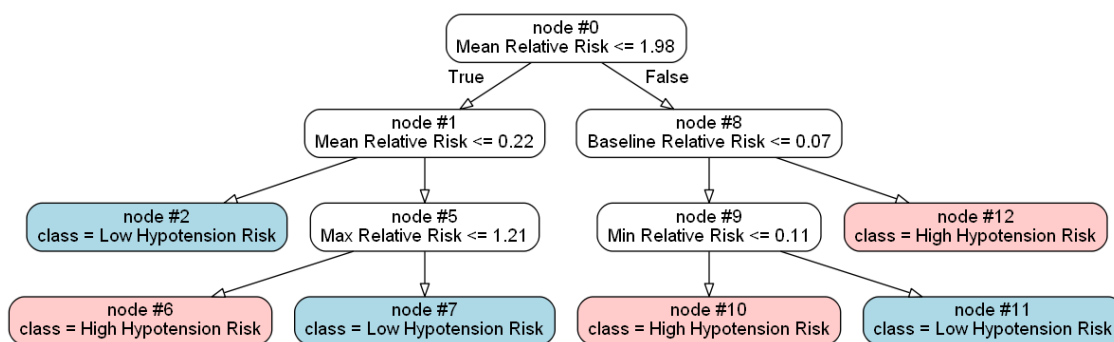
node #0
Mean Relative Risk <= 1.98

True

False

node #1
Mean Relative Risk <= 0.22

node #8
Baseline Relative Risk <= 0.07

node #2
class = Low Hypotension Risk

node #5
Max Relative Risk <= 1.21

node #9
Min Relative Risk <= 0.11

node #12
class = High Hypotension Risk

node #6
class = High Hypotension Risk

node #7
class = Low Hypotension Risk

node #10
class = High Hypotension Risk

node #11
class = Low Hypotension Risk